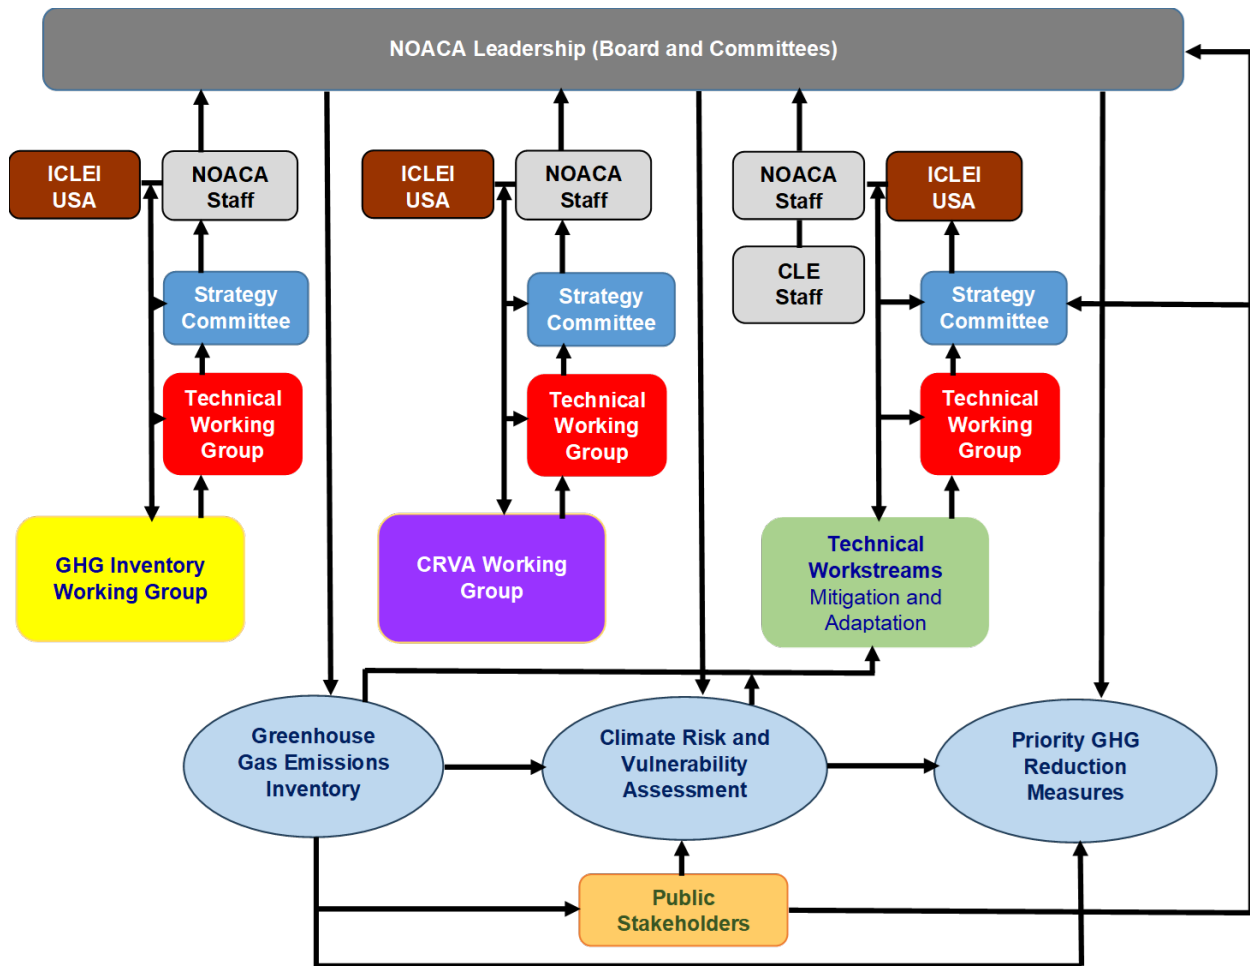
NOACA Leadership (Board and Committees)

ICLEI USA

NOACA Staff

Strategy Committee

Technical Working Group

GHG Inventory Working Group

ICLEI USA

NOACA Staff

Strategy Committee

Technical Working Group

CRVA Working Group

NOACA Staff

CLE Staff

ICLEI USA

Strategy Committee

Technical Working Group

Technical Workstreams Mitigation and Adaptation

Greenhouse Gas Emissions Inventory

Climate Risk and Vulnerability Assessment

Priority GHG Reduction Measures

Public Stakeholders